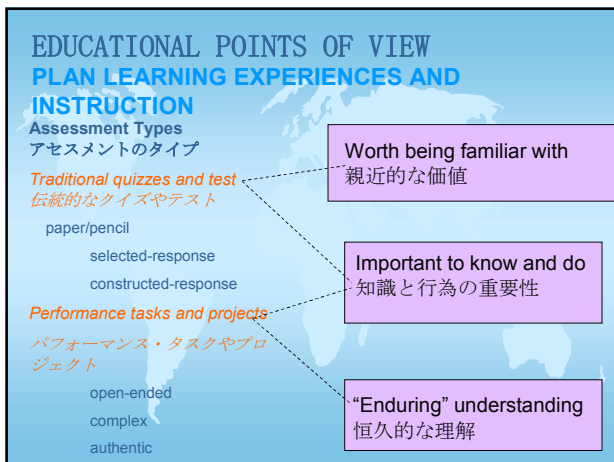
EDUCATIONAL POINTS OF VIEW
PLAN LEARNING EXPERIENCES AND INSTRUCTION

Assessment Types
アセスメントのタイプ

Traditional quizzes and test
伝統的なクイズやテスト

paper/pencil

selected-response

constructed-response

Performance tasks and projects

パフォーマンス・タスクやプロジェクト

open-ended

complex

authentic

Worth being familiar with
親近的な価値

Important to know and do
知識と行為の重要性

“Enduring” understanding
恒久的な理解